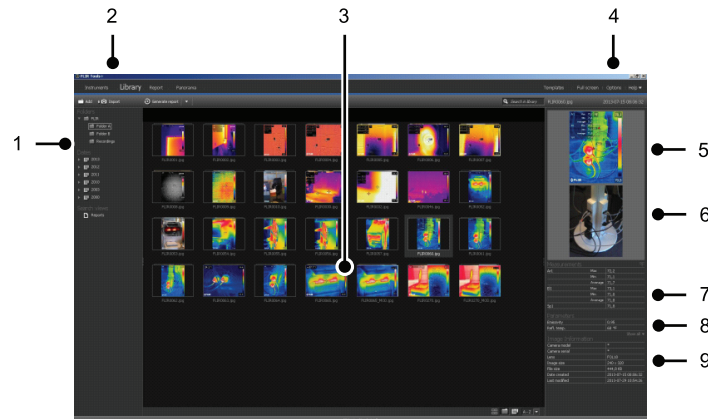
2
3
4
1
5
6
7
8
9
FLIR Tools+
Instruments
Library
Report
Panorama
Templates
Full screen
Options
Help
Add
Export
Generate report
Search library
FLIR
Folder A
Folder B
Recordings
2014
2013
2012
2011
2010
2009
Reports
Measurements
Parameters
Emissivity
Refl. temp.
Image information
Camera model
Camera serial
Lens
Image size
File size
Date created
Last modified